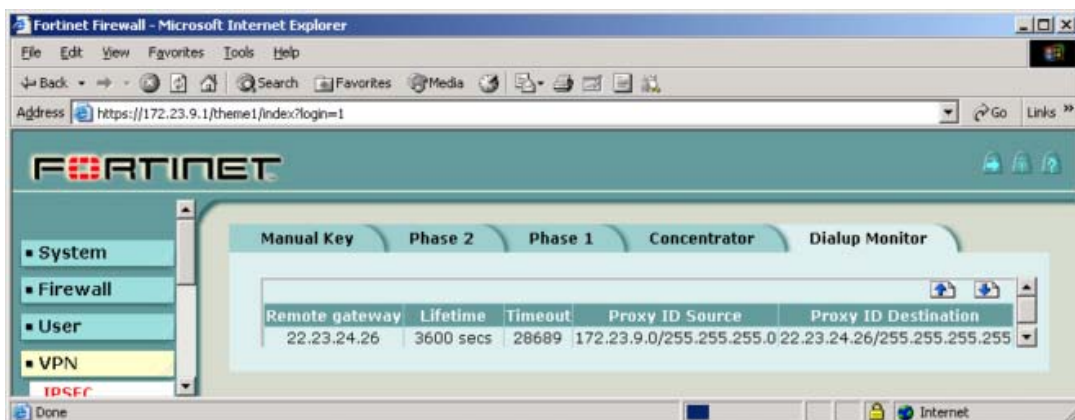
Fortinet Firewall - Microsoft Internet Explorer

File Edit View Favorites Tools Help

Back Search Favorites Media

Address https://172.23.9.1/theme1/index?login=1 Go Links »

FORTINET

System
Firewall
User
VPN
IPSEC

Manual Key | Phase 2 | Phase 1 | Concentrator | Dialup Monitor

| Remote gateway | Lifetime | Timeout | Proxy ID Source | Proxy ID Destination |
|---|---|---|---|---|
| 22.23.24.26 | 3600 secs | 28689 | 172.23.9.0/255.255.255.0 | 22.23.24.26/255.255.255.255 |

Done Internet